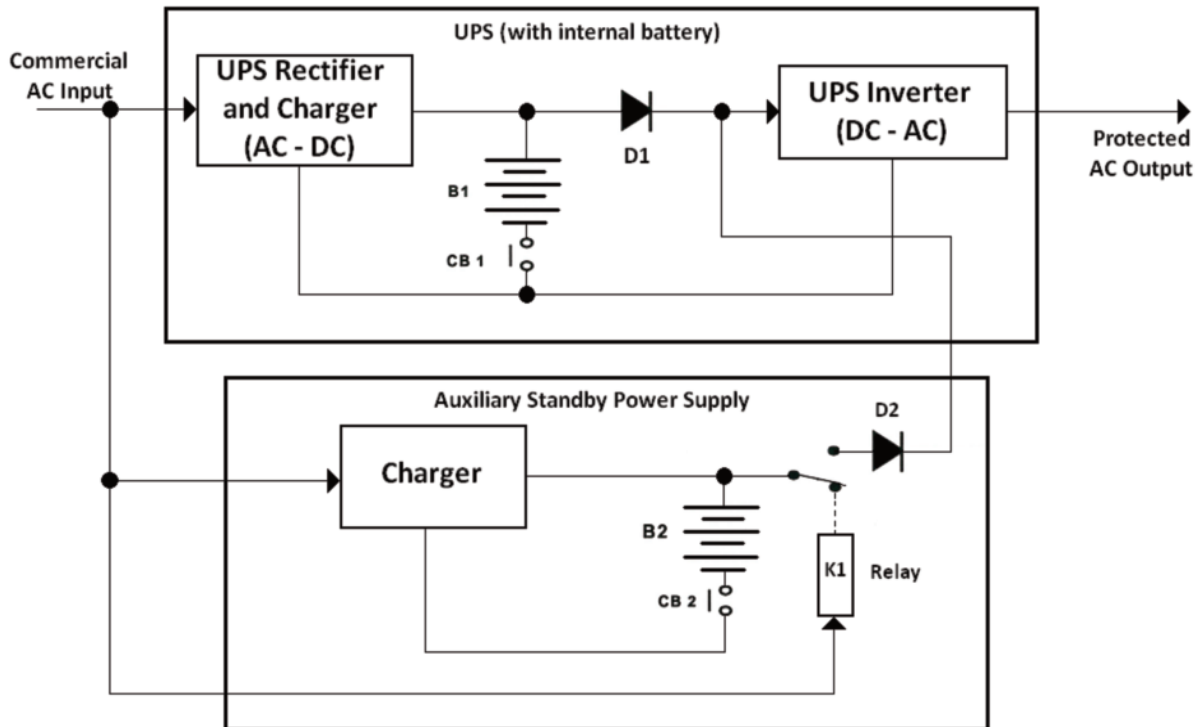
UPS (with internal battery)

Commercial AC Input

UPS Rectifier and Charger (AC - DC)

D1

UPS Inverter (DC - AC)

Protected AC Output

B1

CB 1

Auxiliary Standby Power Supply

D2

Charger

B2

CB 2

K1

Relay